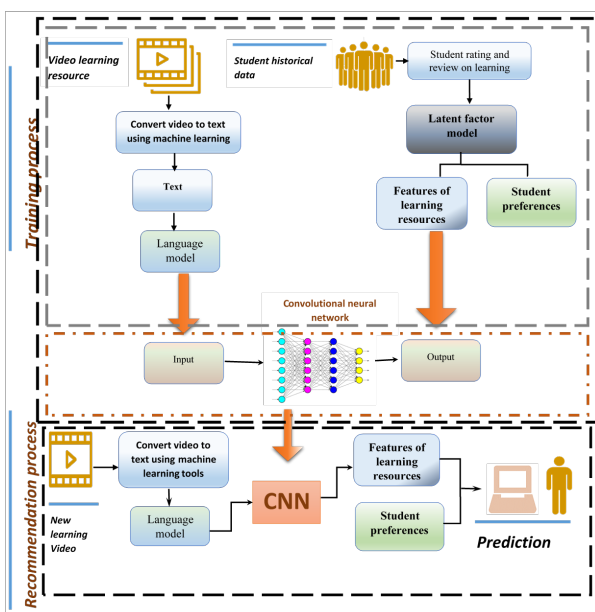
Training process

Video learning resource

Student historical data

Student rating and review on learning

Convert video to text using machine learning

Latent factor model

Text

Features of learning resources

Student preferences

Language model

Convolutional neural network

Input

Output

Recommendation process

Convert video to text using machine learning tools

Features of learning resources

CNN

Language model

Student preferences

New learning Video

Prediction